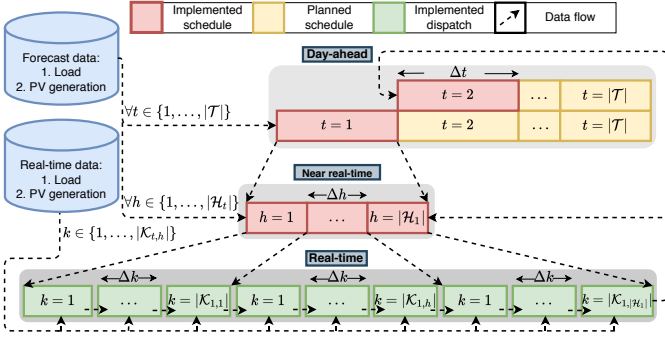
Implemented schedule

Planned schedule

Implemented dispatch

Data flow

Forecast data:
1. Load
2. PV generation

Real-time data:
1. Load
2. PV generation

Day-ahead

$\Delta t$

$\forall t \in \{1, \dots, |\mathcal{T}|\}$

$t = 2$ | $\dots$ | $t = |\mathcal{T}|$

$t = 1$ | $t = 2$ | $\dots$ | $t = |\mathcal{T}|$

Near real-time

$\Delta h$

$\forall h \in \{1, \dots, |\mathcal{H}_t|\}$

$h = 1$ | $\dots$ | $h = |\mathcal{H}_1|$

$k \in \{1, \dots, |\mathcal{K}_{t,h}|\}$

Real-time

$\Delta k$ $\Delta k$ $\Delta k$

$k = 1$ | $\dots$ | $k = |\mathcal{K}_{1,1}|$ | $k = 1$ | $\dots$ | $k = |\mathcal{K}_{1,h}|$ | $k = 1$ | $\dots$ | $k = |\mathcal{K}_{1,|\mathcal{H}_1|}|$